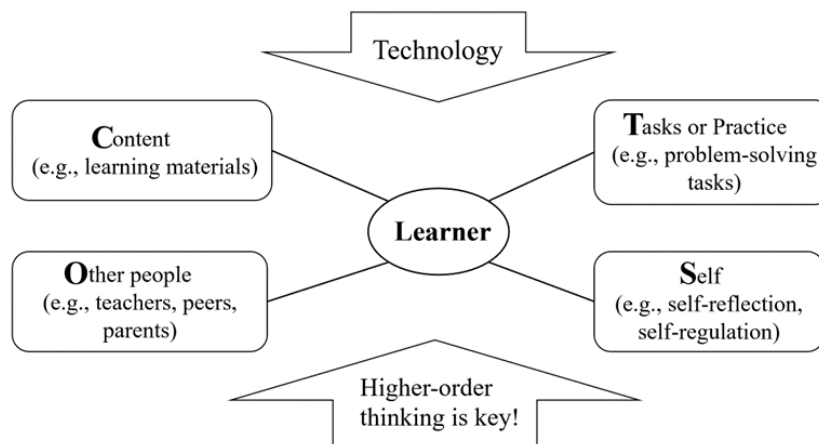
Technology

Content
(e.g., learning materials)

Tasks or Practice
(e.g., problem-solving tasks)

Learner

Other people
(e.g., teachers, peers, parents)

Self
(e.g., self-reflection, self-regulation)

Higher-order thinking is key!